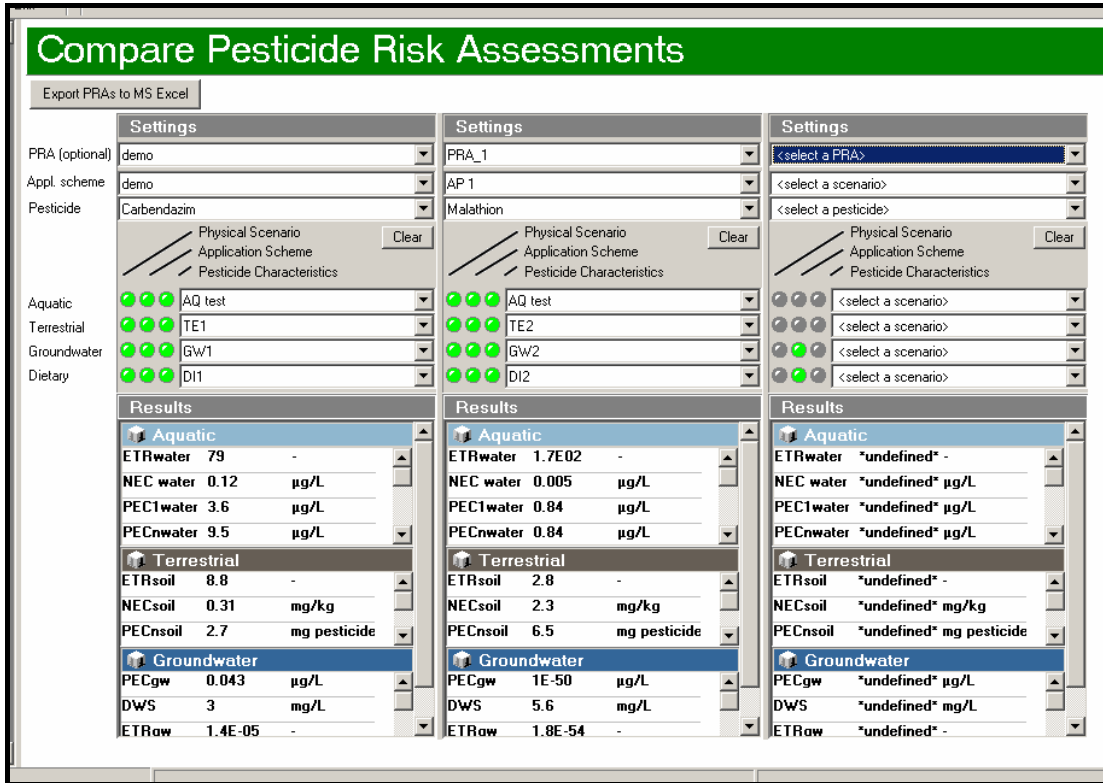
Compare Pesticide Risk Assessments

Export PRAs to MS Excel

PRA (optional)
Appl. scheme
Pesticide

Aquatic
Terrestrial
Groundwater
Dietary

Settings
demo
demo
Carbendazim
Physical Scenario
Application Scheme
Pesticide Characteristics
Clear
AQ test
TE1
GW1
DI1

Results
Aquatic
| ETRwater | 79 | - |
|---|---|---|
| NEC water | 0.12 | µg/L |
| PEC1water | 3.6 | µg/L |
| PECnwater | 9.5 | µg/L |

Terrestrial
| ETRsoil | 8.8 | - |
|---|---|---|
| NECsoil | 0.31 | mg/kg |
| PECnsoil | 2.7 | mg pesticide |

Groundwater
| PECgw | 0.043 | µg/L |
|---|---|---|
| DWS | 3 | mg/L |
| ETRgw | 1.4E-05 | - |

Settings
PRA_1
AP 1
Malathion
Physical Scenario
Application Scheme
Pesticide Characteristics
Clear
AQ test
TE2
GW2
DI2

Results
Aquatic
| ETRwater | 1.7E02 | - |
|---|---|---|
| NEC water | 0.005 | µg/L |
| PEC1water | 0.84 | µg/L |
| PECnwater | 0.84 | µg/L |

Terrestrial
| ETRsoil | 2.8 | - |
|---|---|---|
| NECsoil | 2.3 | mg/kg |
| PECnsoil | 6.5 | mg pesticide |

Groundwater
| PECgw | 1E-50 | µg/L |
|---|---|---|
| DWS | 5.6 | mg/L |
| ETRgw | 1.8E-54 | - |

Settings
<select a PRA>
<select a scenario>
<select a pesticide>
Physical Scenario
Application Scheme
Pesticide Characteristics
Clear
<select a scenario>
<select a scenario>
<select a scenario>
<select a scenario>

Results
Aquatic
| ETRwater | *undefined* - |
|---|---|
| NEC water | *undefined* µg/L |
| PEC1water | *undefined* µg/L |
| PECnwater | *undefined* µg/L |

Terrestrial
| ETRsoil | *undefined* - |
|---|---|
| NECsoil | *undefined* mg/kg |
| PECnsoil | *undefined* mg pesticide |

Groundwater
| PECgw | *undefined* µg/L |
|---|---|
| DWS | *undefined* mg/L |
| ETRgw | *undefined* - |